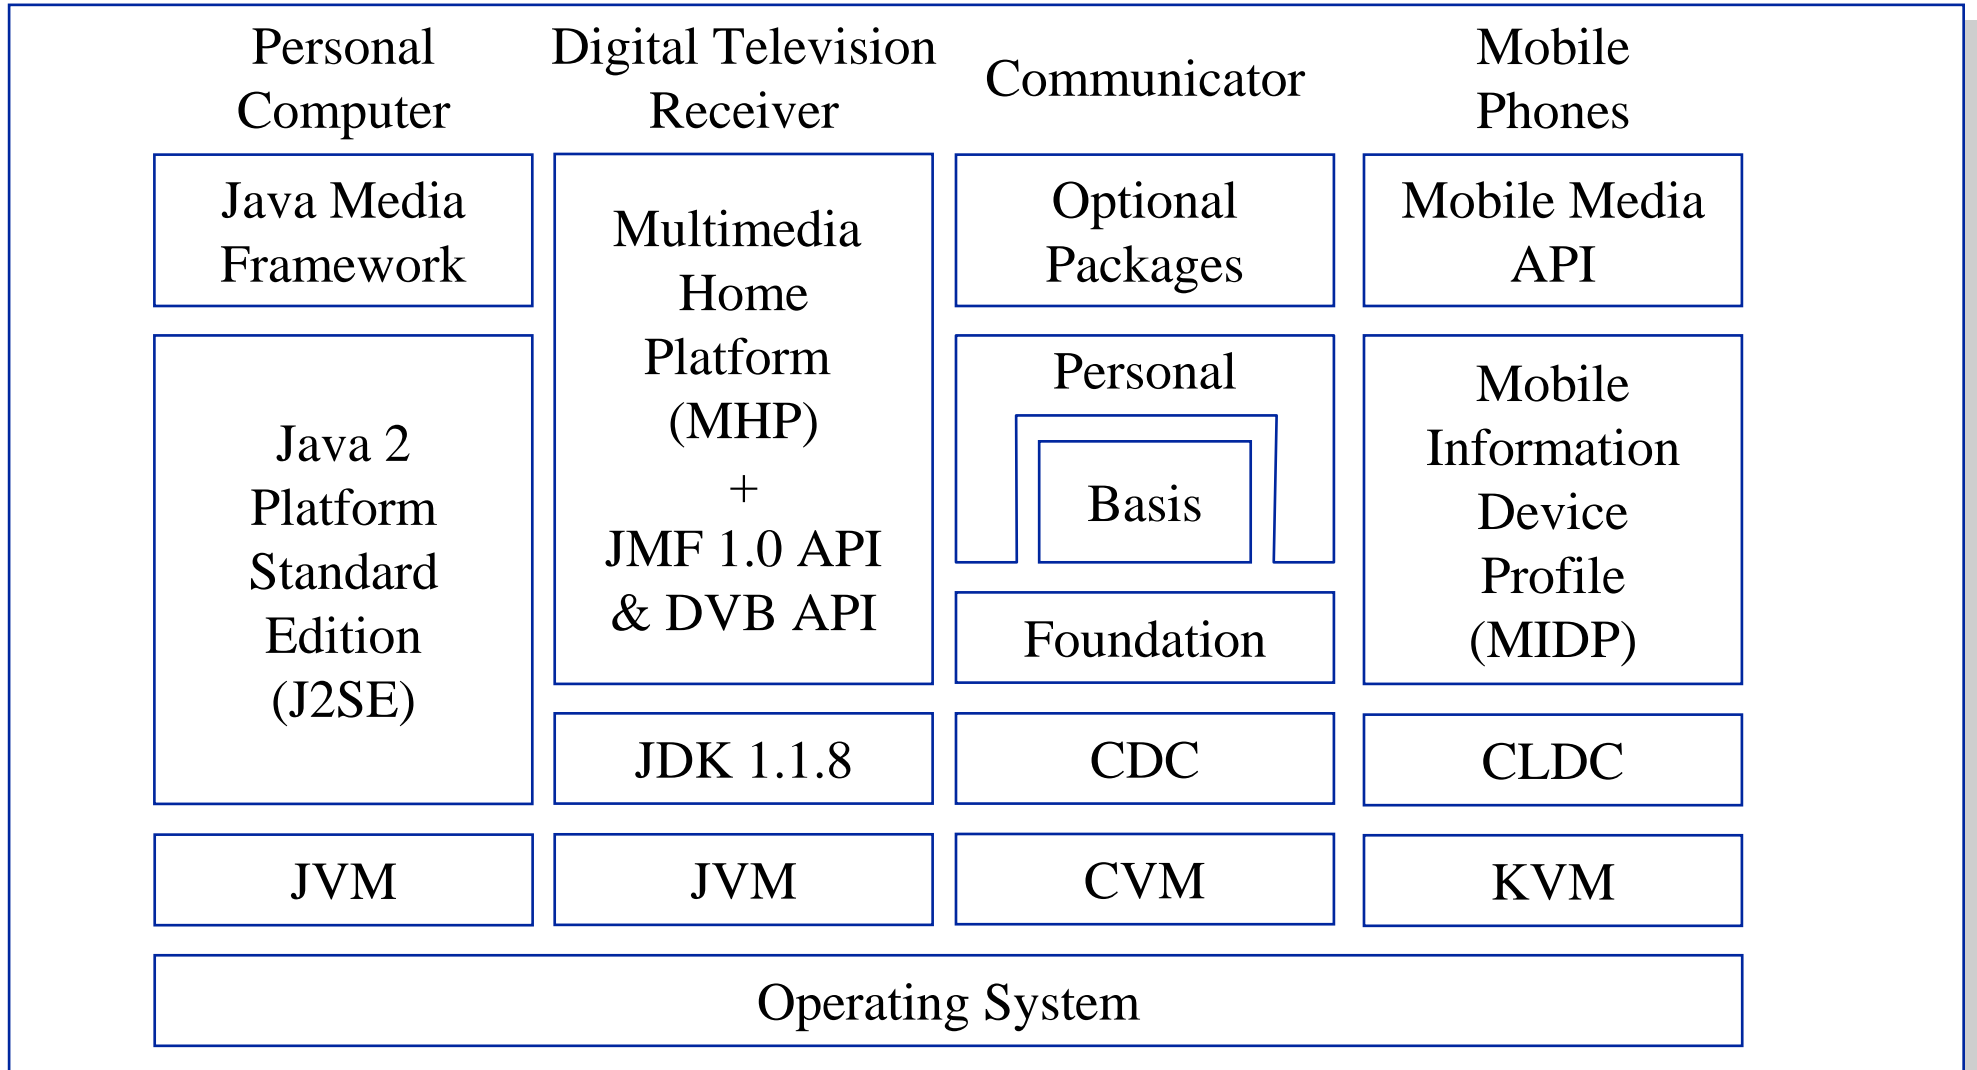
Personal Computer

Digital Television Receiver

Communicator

Mobile Phones

Java Media Framework

Multimedia Home Platform (MHP) + JMF 1.0 API & DVB API

Optional Packages

Mobile Media API

Java 2 Platform Standard Edition (J2SE)

Personal

Basis

Foundation

Mobile Information Device Profile (MIDP)

JDK 1.1.8

CDC

CLDC

JVM

JVM

CVM

KVM

Operating System